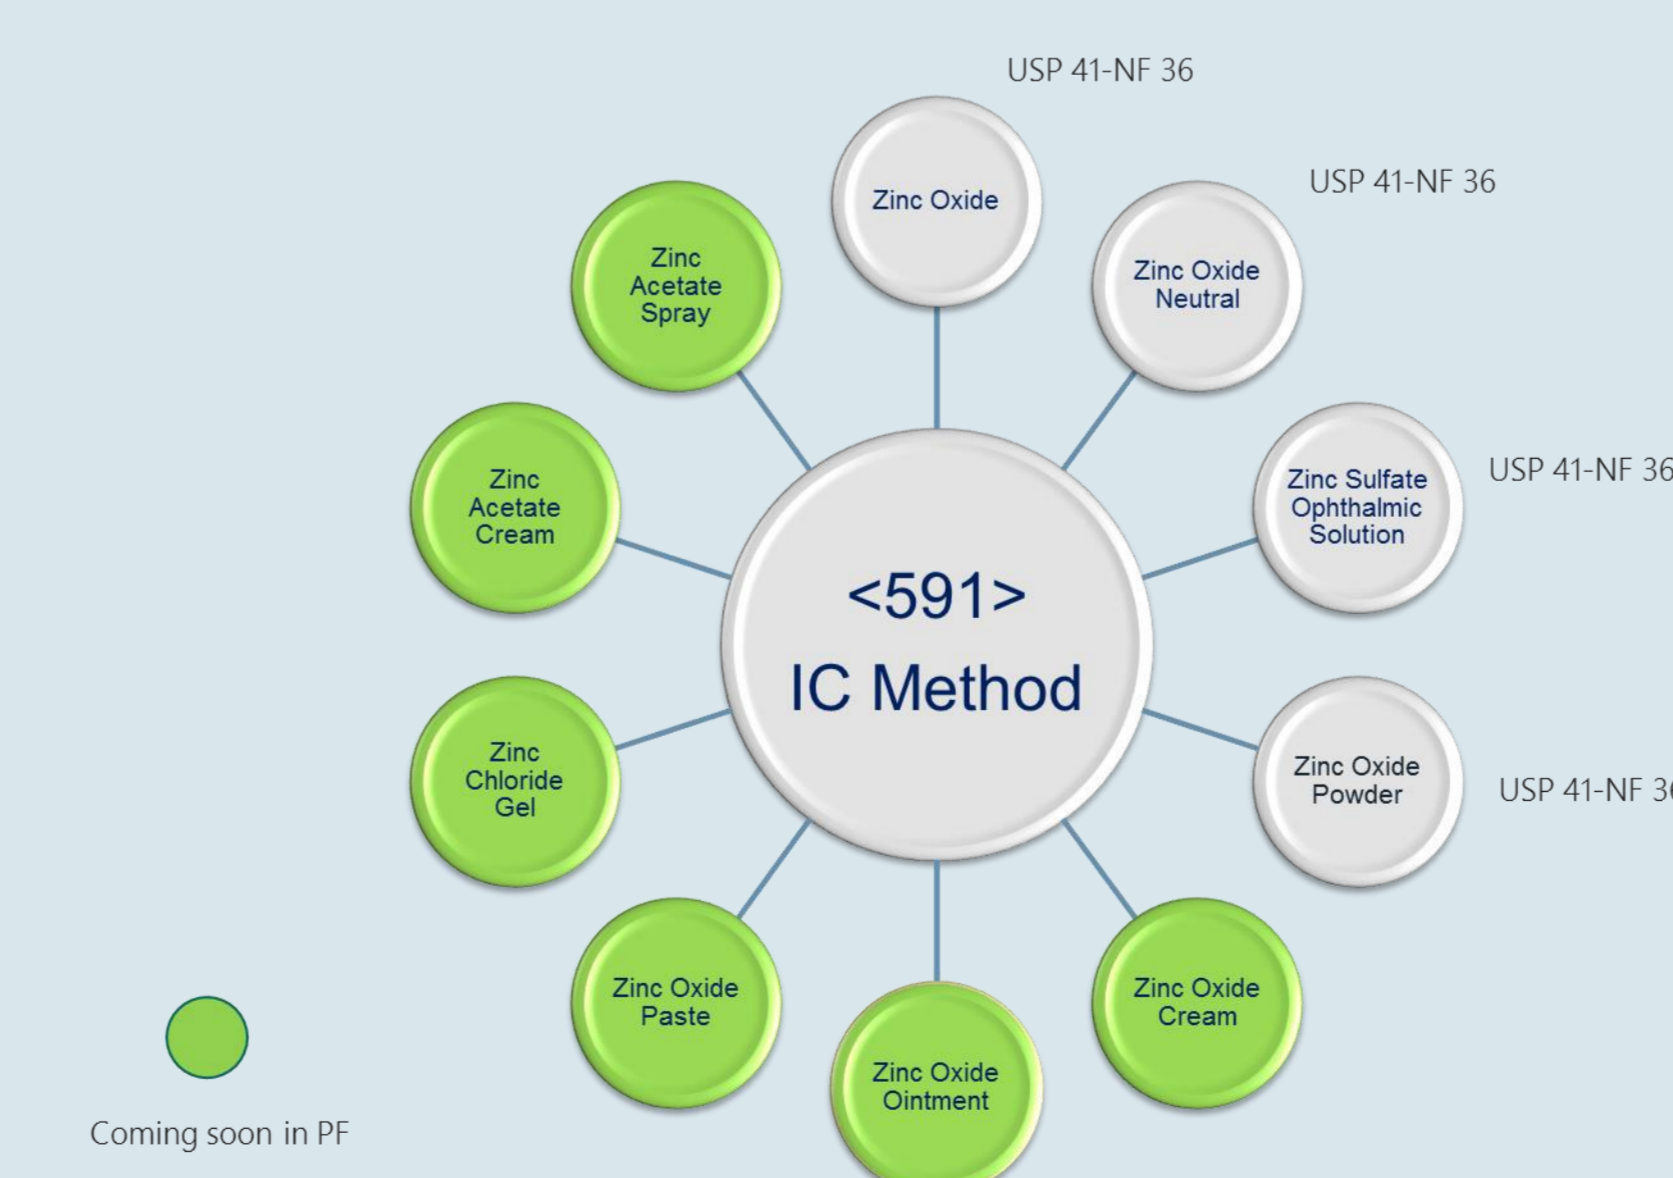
USP 41-NF 36

Zinc Oxide

USP 41-NF 36

Zinc Oxide Neutral

Zinc Acetate Spray

Zinc Acetate Cream

<591>

IC Method

Zinc Sulfate Ophthalmic Solution

USP 41-NF 36

Zinc Chloride Gel

Zinc Oxide Powder

USP 41-NF 3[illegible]

Zinc Oxide Paste

Zinc Oxide Ointment

Zinc Oxide Cream

Coming soon in PF